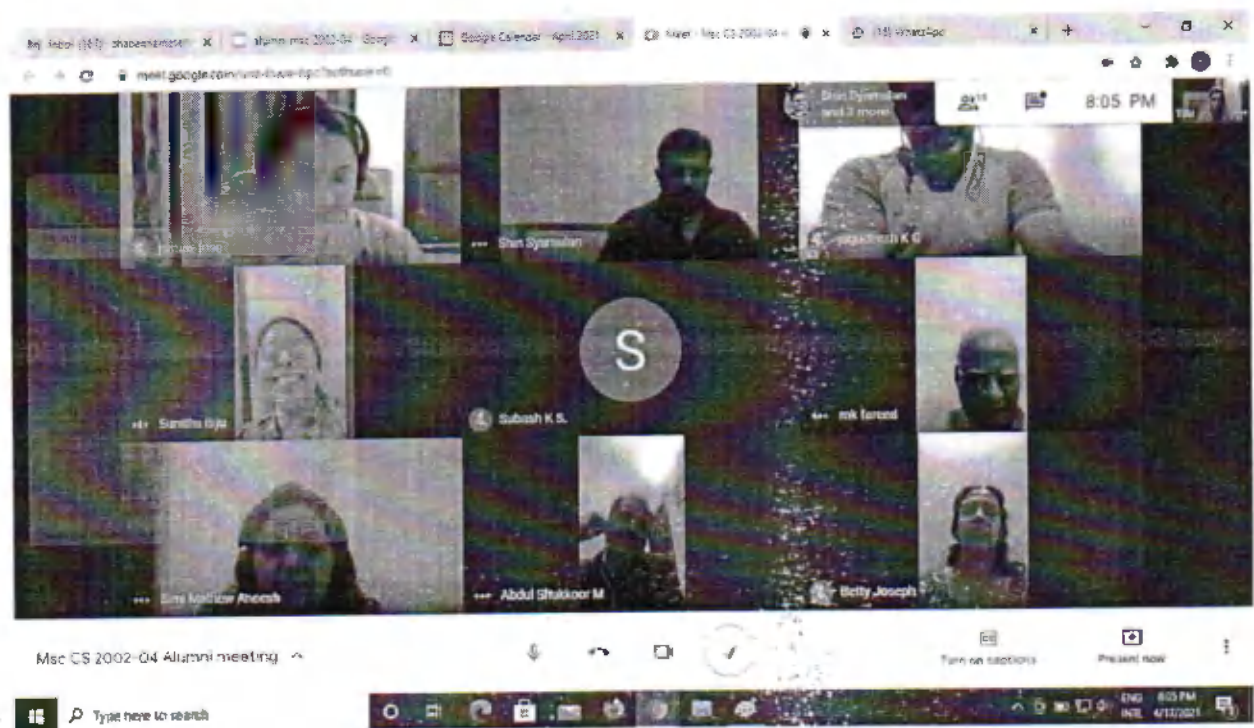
Inbox (161) - shabeenamaste × | alumni msc 2002-04 - Google × | Google Calendar - April 2021 × | Meet - Msc CS 2002-04 × | (18) WhatsApp × | +

meet.google.com/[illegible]

Shan Syamalan and 2 more

8:05 PM

You

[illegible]

Shan Syamalan

Jagadeesh K G

S

Sunitha Biju

Subash K S.

mk fareed

Ema Mathew Aneesh

Abdul Shukkoor M

Betty Joseph

Msc CS 2002-04 Alumni meeting ^

Turn on captions

Present now

Type here to search

ENG INTL 8:05 PM 4/11/2021